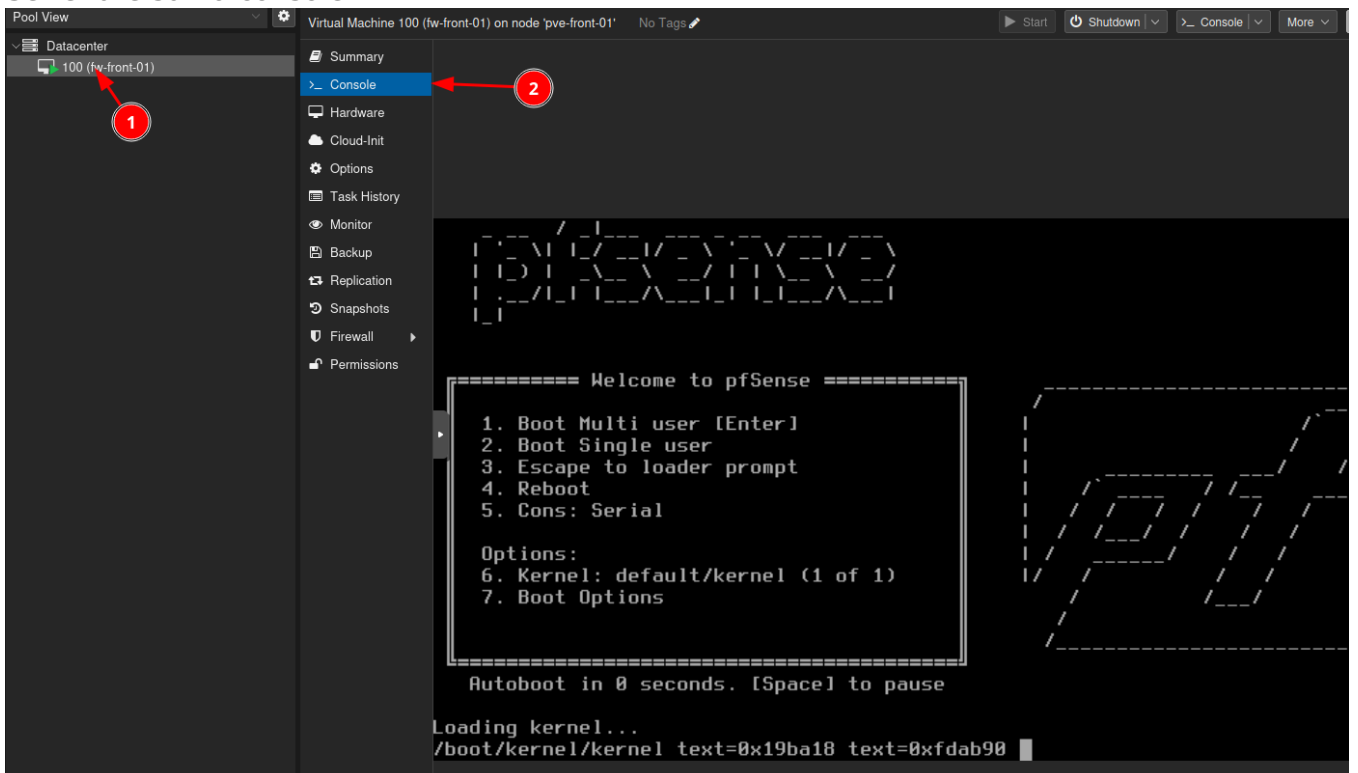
Pool View

Datacenter
100 (fw-front-01)

1

Virtual Machine 100 (fw-front-01) on node 'pve-front-01'   No Tags

Start   Shutdown   Console   More

Summary
Console
Hardware
Cloud-Init
Options
Task History
Monitor
Backup
Replication
Snapshots
Firewall
Permissions

2

Welcome to pfSense

1. Boot Multi user [Enter]
2. Boot Single user
3. Escape to loader prompt
4. Reboot
5. Cons: Serial

Options:
6. Kernel: default/kernel (1 of 1)
7. Boot Options

Autoboot in 0 seconds. [Space] to pause

Loading kernel...
/boot/kernel/kernel text=0x19ba18 text=0xfdab90